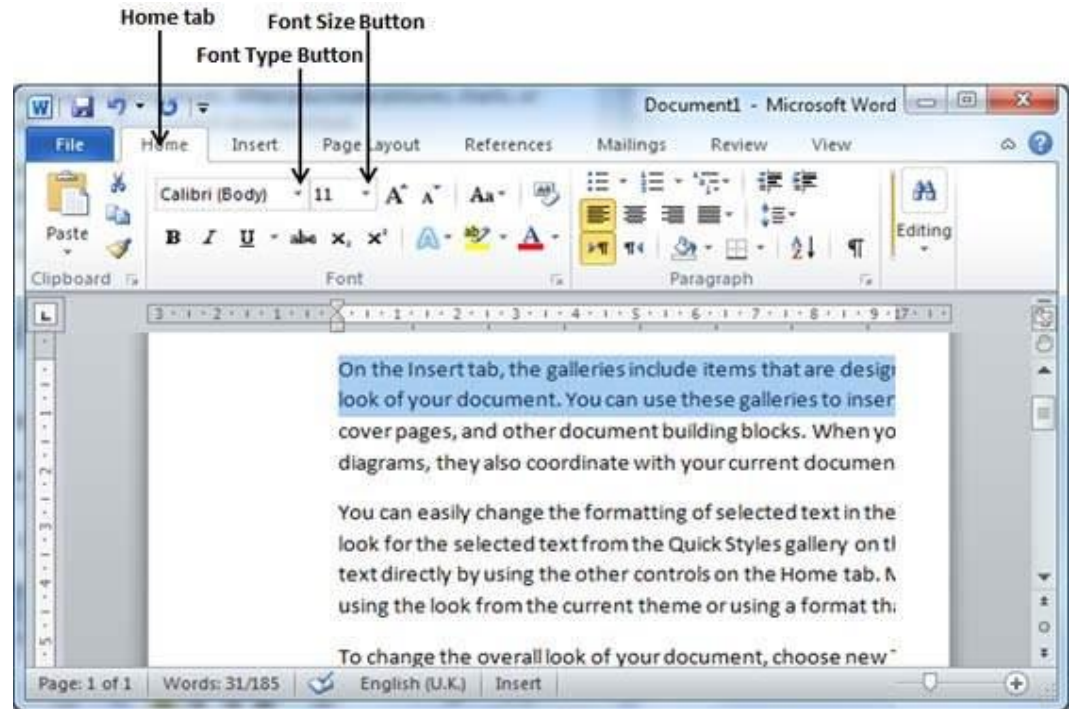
Home tab
Font Size Button
Font Type Button

Document1 - Microsoft Word

File | Home | Insert | Page Layout | References | Mailings | Review | View

Paste
Clipboard

Calibri (Body) | 11
Font

Paragraph

Editing

On the Insert tab, the galleries include items that are desig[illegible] look of your document. You can use these galleries to inser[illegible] cover pages, and other document building blocks. When yo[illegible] diagrams, they also coordinate with your current documen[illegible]

You can easily change the formatting of selected text in the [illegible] look for the selected text from the Quick Styles gallery on t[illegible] text directly by using the other controls on the Home tab. N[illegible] using the look from the current theme or using a format th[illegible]

To change the overall look of your document, choose new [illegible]

Page: 1 of 1 | Words: 31/185 | English (U.K.) | Insert